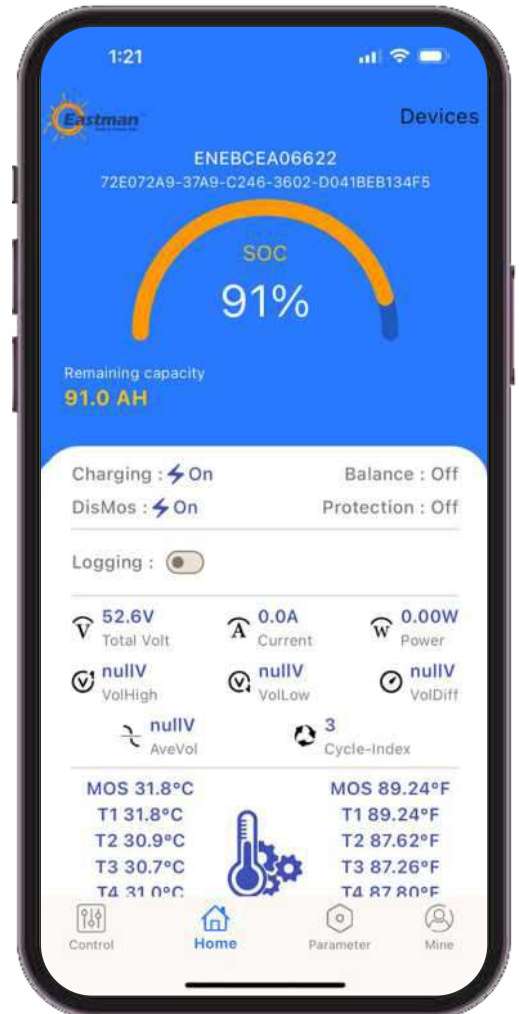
1:21

Eastman

Devices

ENEBCEA06622
72E072A9-37A9-C246-3602-D041BEB134F5

SOC
91%

Remaining capacity
91.0 AH

Charging : On
Balance : Off
DisMos : On
Protection : Off

Logging :

52.6V
Total Volt
0.0A
Current
0.00W
Power

nullV
VolHigh
nullV
VolLow
nullV
VolDiff

nullV
AveVol
3
Cycle-Index

MOS 31.8°C
T1 31.8°C
T2 30.9°C
T3 30.7°C
T4 31.0°C

MOS 89.24°F
T1 89.24°F
T2 87.62°F
T3 87.26°F
T4 87.80°F

Control
Home
Parameter
Mine